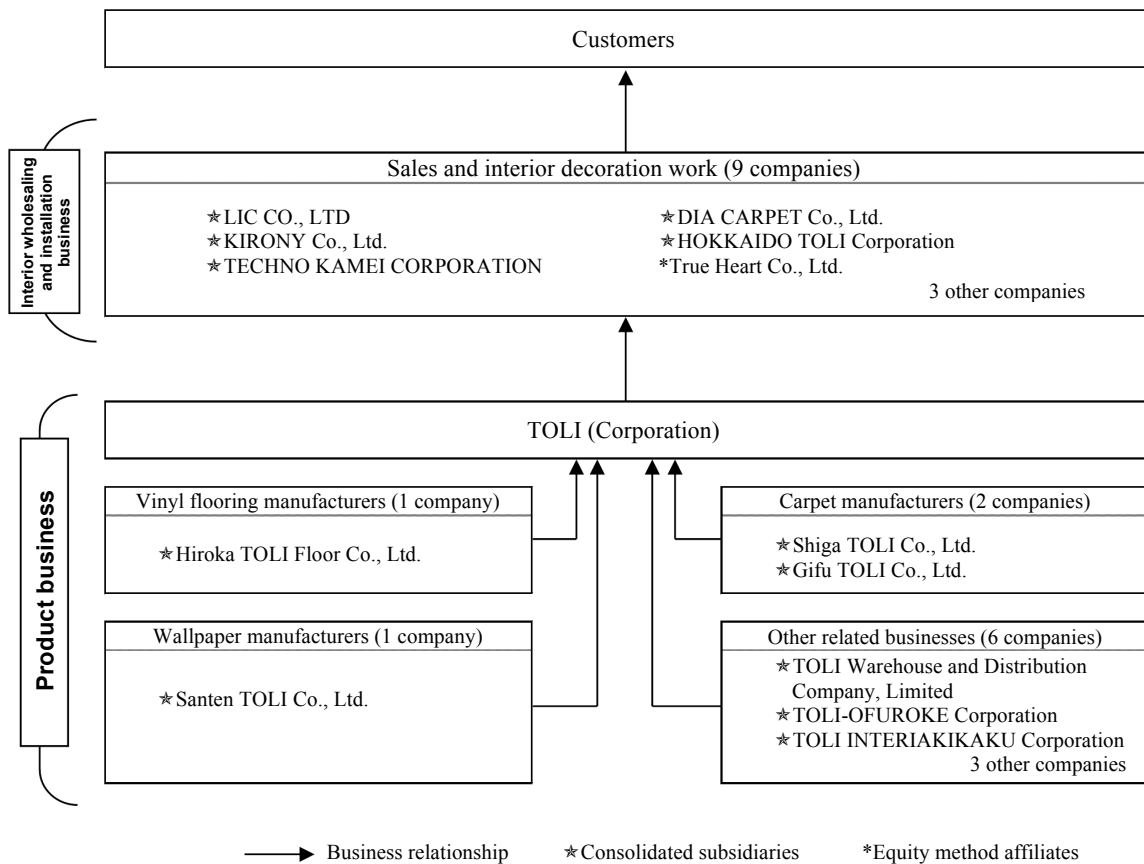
Customers

Interior wholesaling and installation business

Sales and interior decoration work (9 companies)

✭LIC CO., LTD
✭KIRONY Co., Ltd.
✭TECHNO KAMEI CORPORATION

✭DIA CARPET Co., Ltd.
✭HOKKAIDO TOLI Corporation
*True Heart Co., Ltd.

3 other companies

Product business

TOLI (Corporation)

Vinyl flooring manufacturers (1 company)

✭Hiroka TOLI Floor Co., Ltd.

Carpet manufacturers (2 companies)

✭Shiga TOLI Co., Ltd.
✭Gifu TOLI Co., Ltd.

Wallpaper manufacturers (1 company)

✭Santen TOLI Co., Ltd.

Other related businesses (6 companies)

✭TOLI Warehouse and Distribution Company, Limited
✭TOLI-OFUROKE Corporation
✭TOLI INTERIAKIKAKU Corporation
3 other companies

Business relationship ✭Consolidated subsidiaries *Equity method affiliates